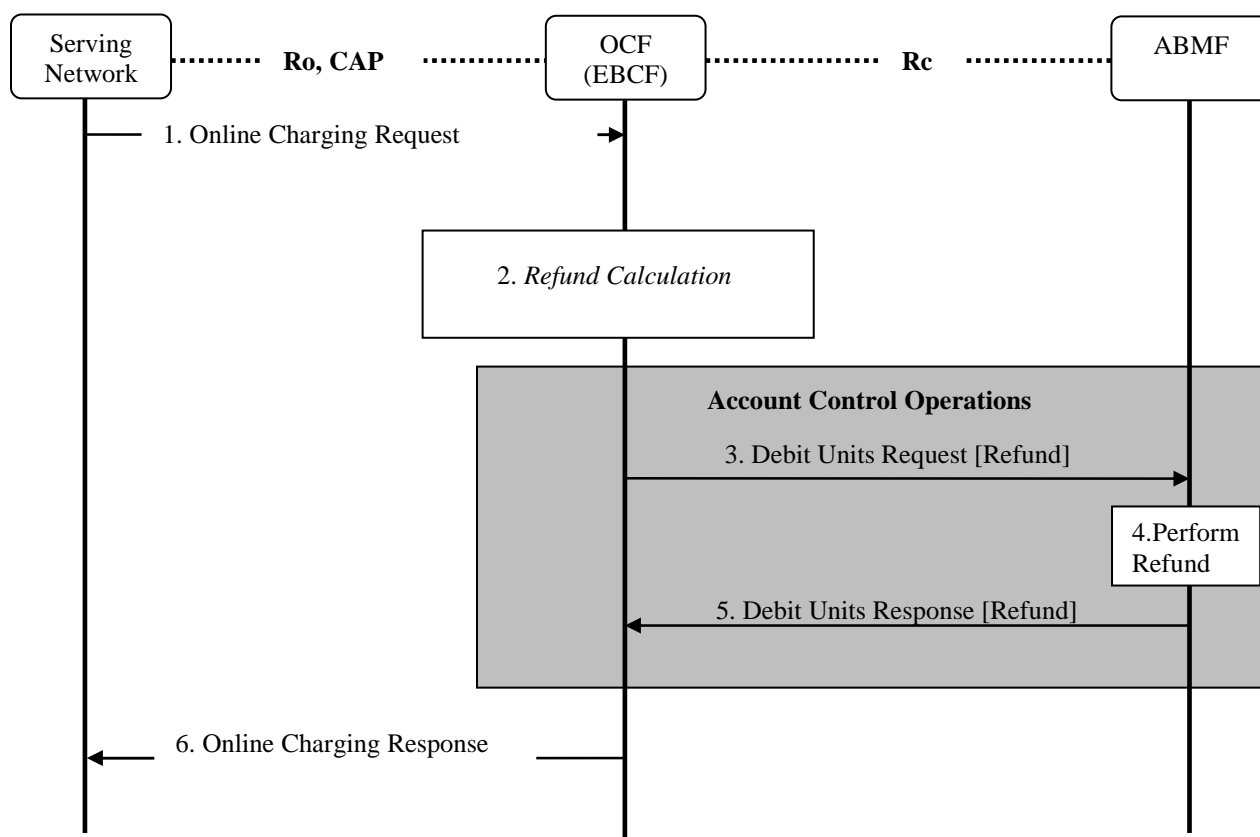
Serving Network

Ro, CAP

OCF (EBCF)

Rc

ABMF

1. Online Charging Request

2. *Refund Calculation*

**Account Control Operations**

3. Debit Units Request [Refund]

4.Perform Refund

5. Debit Units Response [Refund]

6. Online Charging Response